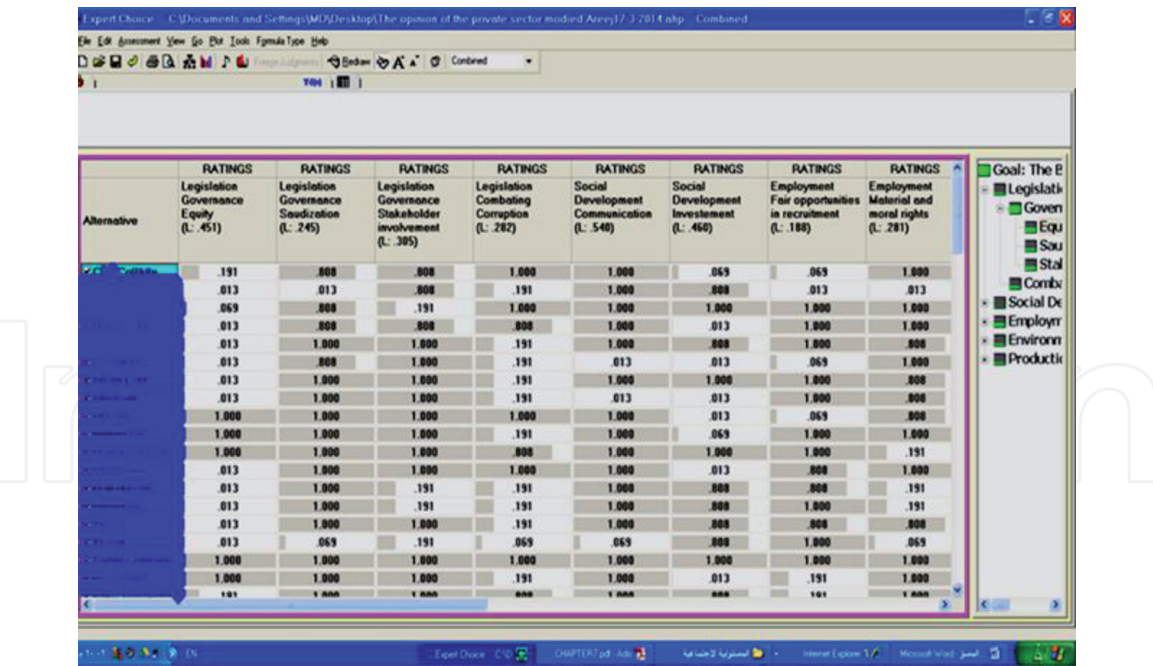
Expert Choice C:\Documents and Settings\MD\Desktop\The opinion of the private sector modied Arey17-3-2014.ahp Combined

File Edit Assessment View Go Plot Tools Formula Type Help

Combined

| Alternative | RATINGS Legislation Governance Equity (L: .451) | RATINGS Legislation Governance Saudization (L: .245) | RATINGS Legislation Governance Stakeholder involvement (L: .305) | RATINGS Legislation Combating Corruption (L: .282) | RATINGS Social Development Communication (L: .540) | RATINGS Social Development Investement (L: .460) | RATINGS Employment Fair opportunities in recruitment (L: .188) | RATINGS Employment Material and moral rights (L: .281) |
|---|---|---|---|---|---|---|---|---|
| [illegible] | .191 | .808 | .808 | 1.000 | 1.000 | .069 | .069 | 1.000 |
| | .013 | .013 | .808 | .191 | 1.000 | .808 | .013 | .013 |
| | .069 | .808 | .191 | 1.000 | 1.000 | 1.000 | 1.000 | 1.000 |
| | .013 | .808 | .808 | .808 | 1.000 | .013 | 1.000 | 1.000 |
| | .013 | 1.000 | 1.000 | .191 | 1.000 | .808 | 1.000 | .808 |
| | .013 | .808 | 1.000 | .191 | .013 | .013 | .069 | 1.000 |
| | .013 | 1.000 | 1.000 | .191 | 1.000 | 1.000 | 1.000 | .808 |
| | .013 | 1.000 | 1.000 | .191 | .013 | .013 | 1.000 | .808 |
| | 1.000 | 1.000 | 1.000 | 1.000 | 1.000 | .013 | .069 | .808 |
| | 1.000 | 1.000 | 1.000 | .191 | 1.000 | .069 | 1.000 | 1.000 |
| | 1.000 | 1.000 | 1.000 | .808 | 1.000 | 1.000 | 1.000 | .191 |
| | .013 | 1.000 | 1.000 | 1.000 | 1.000 | .013 | .808 | 1.000 |
| | .013 | 1.000 | .191 | .191 | 1.000 | .808 | .808 | .191 |
| | .013 | 1.000 | .191 | .191 | 1.000 | .808 | 1.000 | .191 |
| | .013 | 1.000 | 1.000 | .191 | 1.000 | .808 | .808 | .808 |
| | .013 | .069 | .191 | .069 | .069 | .808 | 1.000 | .069 |
| | 1.000 | 1.000 | 1.000 | 1.000 | 1.000 | 1.000 | 1.000 | 1.000 |
| | 1.000 | 1.000 | 1.000 | .191 | 1.000 | .013 | .191 | 1.000 |
| | .191 | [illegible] | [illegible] | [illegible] | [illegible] | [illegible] | .191 | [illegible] |

Goal: The B
Legislati
Goven
Equ
Sau
Stal
Comb
Social De
Employm
Environ
Producti

EN Expert Choice C:\D CHAPTER7.pdf - Ado Internet Explorer Microsoft Word